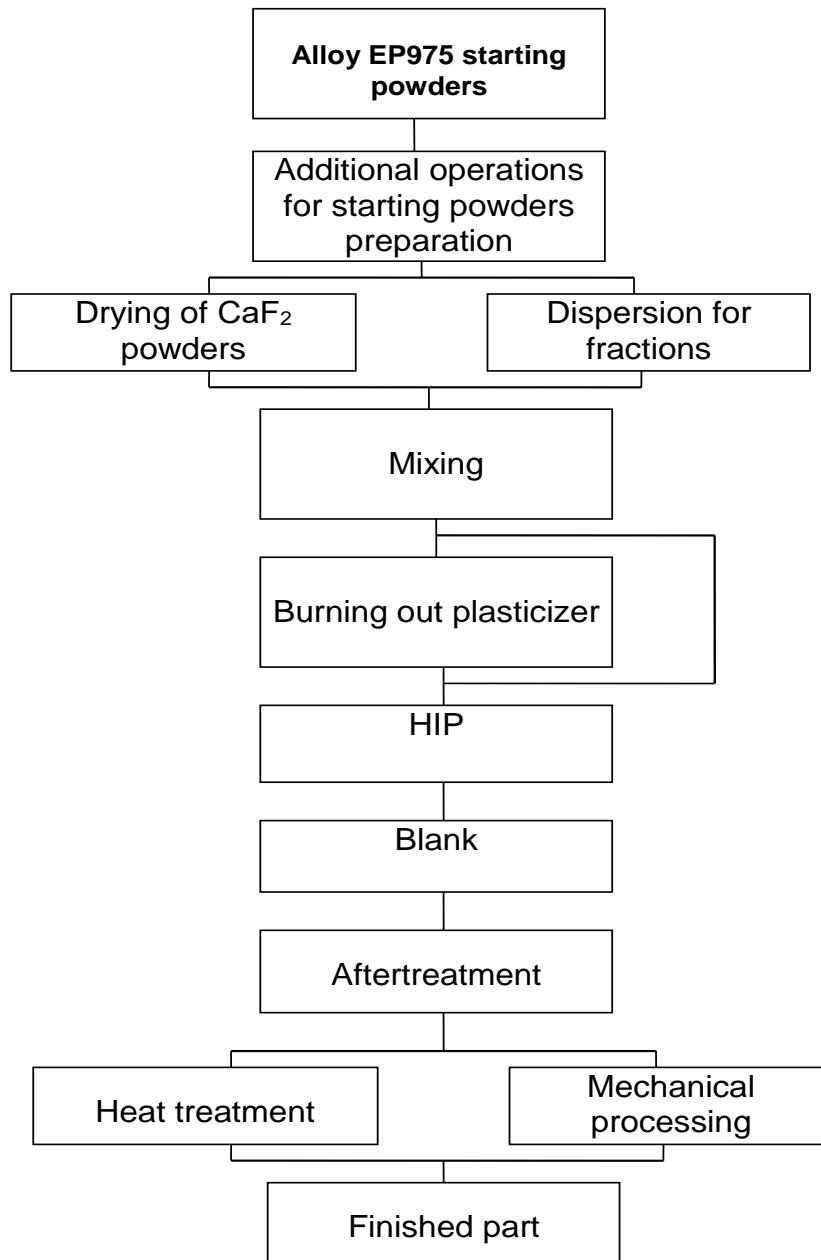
Alloy EP975 starting powders

Additional operations for starting powders preparation

Drying of $CaF_2$ powders

Dispersion for fractions

Mixing

Burning out plasticizer

HIP

Blank

Aftertreatment

Heat treatment

Mechanical processing

Finished part